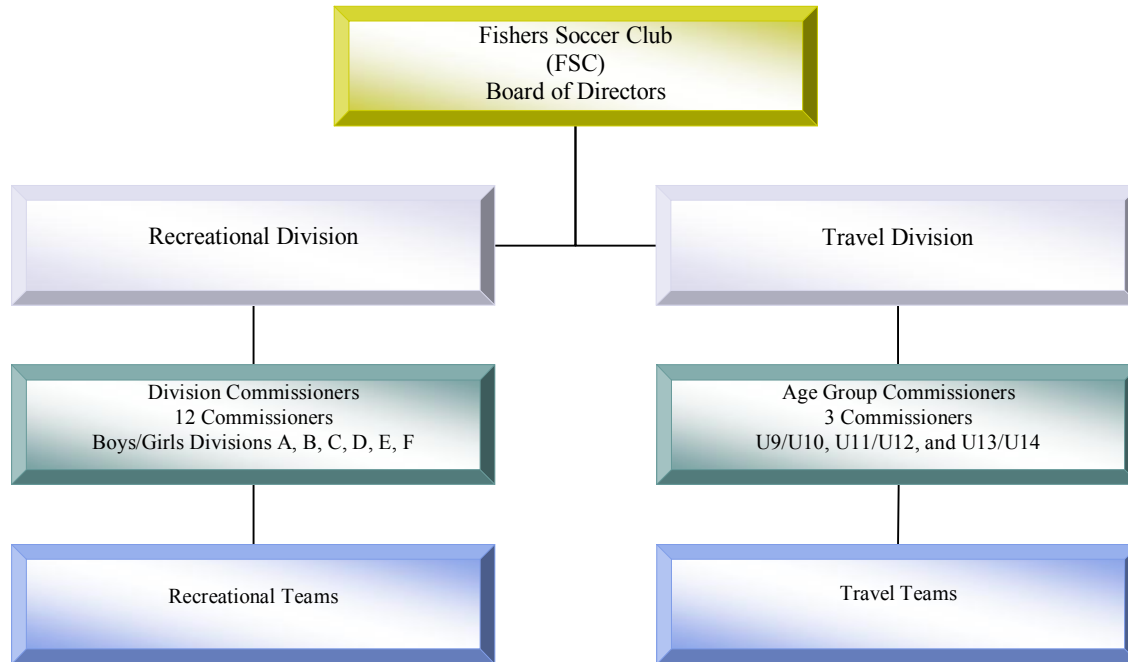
Fishers Soccer Club
(FSC)
Board of Directors

Recreational Division

Travel Division

Division Commissioners
12 Commissioners
Boys/Girls Divisions A, B, C, D, E, F

Age Group Commissioners
3 Commissioners
U9/U10, U11/U12, and U13/U14

Recreational Teams

Travel Teams